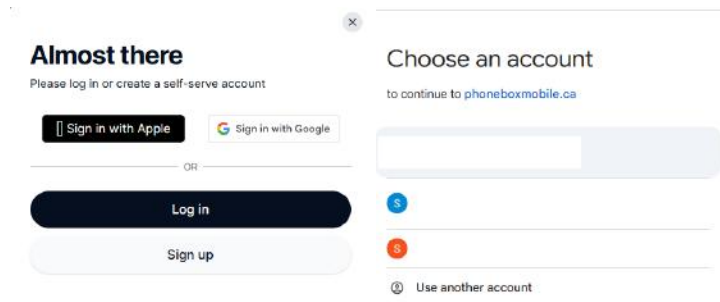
×

Almost there

Please log in or create a self-serve account

Sign in with Apple

G Sign in with Google

OR

Log in

Sign up

Choose an account

to continue to phoneboxmobile.ca

S

S

Use another account